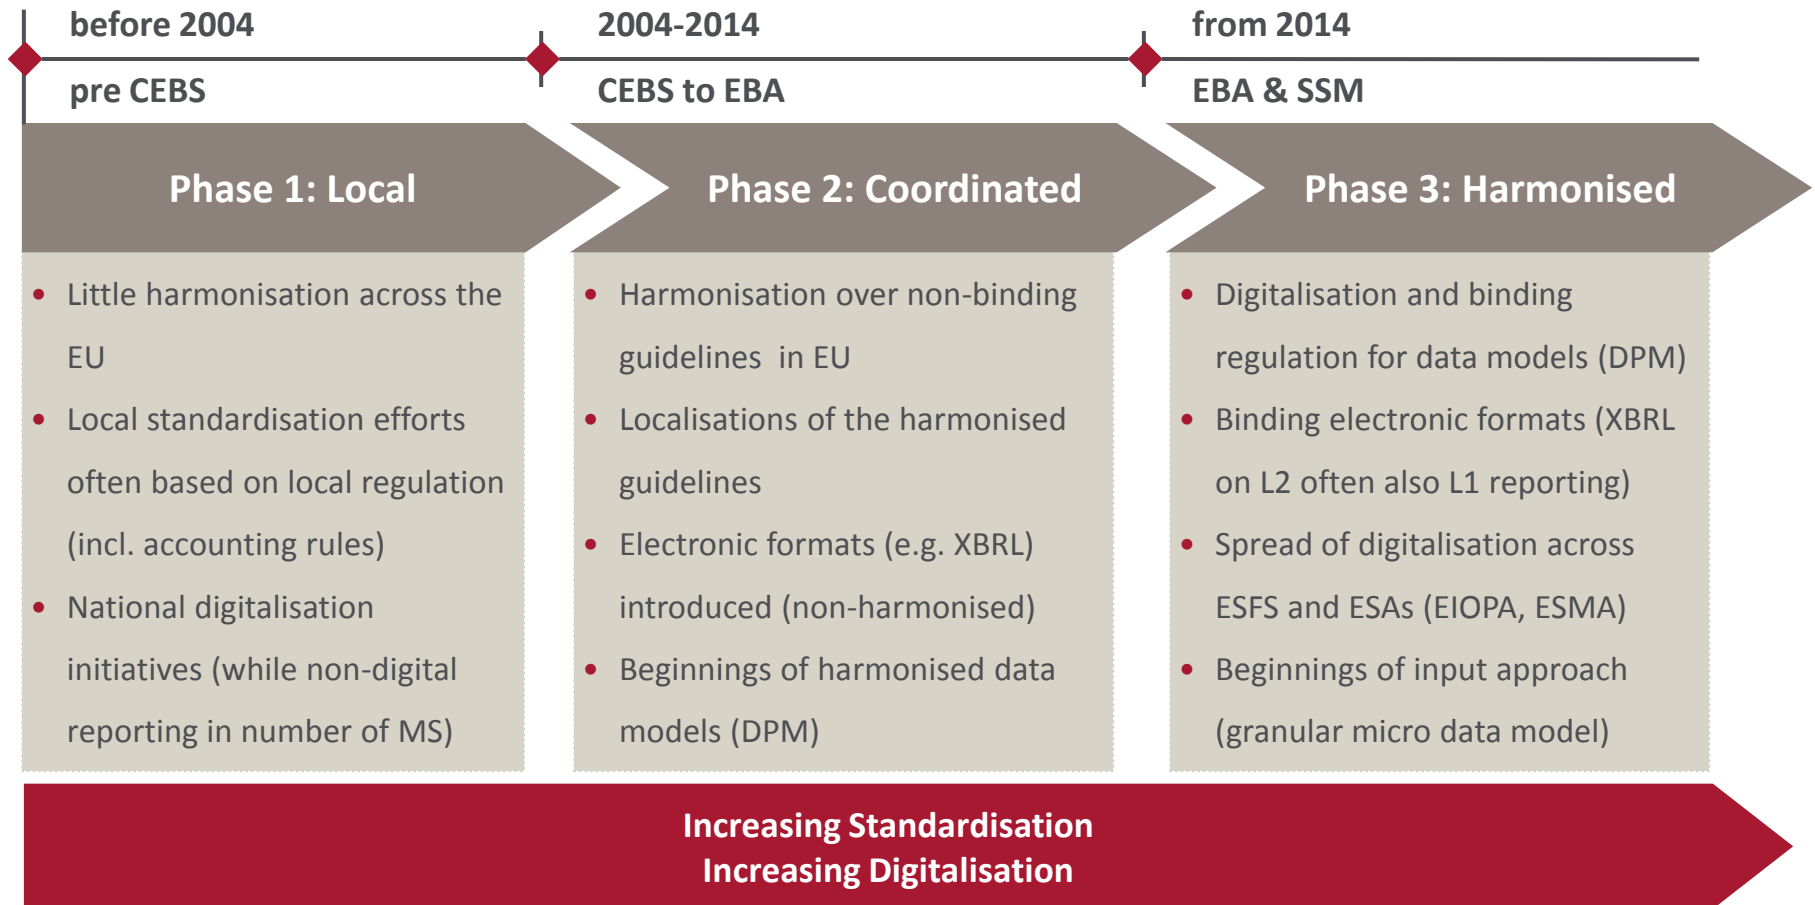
before 2004

pre CEBS

2004-2014

CEBS to EBA

from 2014

EBA & SSM

Phase 1: Local

- Little harmonisation across the EU
- Local standardisation efforts often based on local regulation (incl. accounting rules)
- National digitalisation initiatives (while non-digital reporting in number of MS)

Phase 2: Coordinated

- Harmonisation over non-binding guidelines in EU
- Localisations of the harmonised guidelines
- Electronic formats (e.g. XBRL) introduced (non-harmonised)
- Beginnings of harmonised data models (DPM)

Phase 3: Harmonised

- Digitalisation and binding regulation for data models (DPM)
- Binding electronic formats (XBRL on L2 often also L1 reporting)
- Spread of digitalisation across ESFS and ESAs (EIOPA, ESMA)
- Beginnings of input approach (granular micro data model)

Increasing Standardisation
Increasing Digitalisation